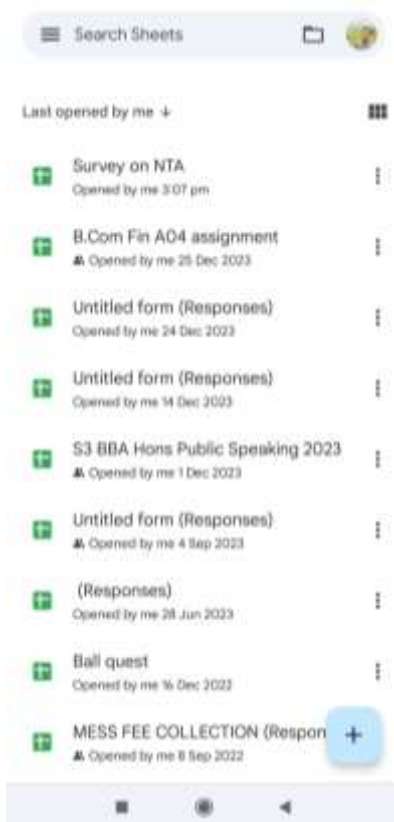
Search Sheets

Last opened by me ↓

Survey on NTA
Opened by me 3:07 pm

B.Com Fin A04 assignment
Opened by me 25 Dec 2023

Untitled form (Responses)
Opened by me 24 Dec 2023

Untitled form (Responses)
Opened by me 14 Dec 2023

S3 BBA Hons Public Speaking 2023
Opened by me 1 Dec 2023

Untitled form (Responses)
Opened by me 4 Sep 2023

(Responses)
Opened by me 28 Jun 2023

Ball quest
Opened by me 16 Dec 2022

MESS FEE COLLECTION (Respon
Opened by me 8 Sep 2022

+